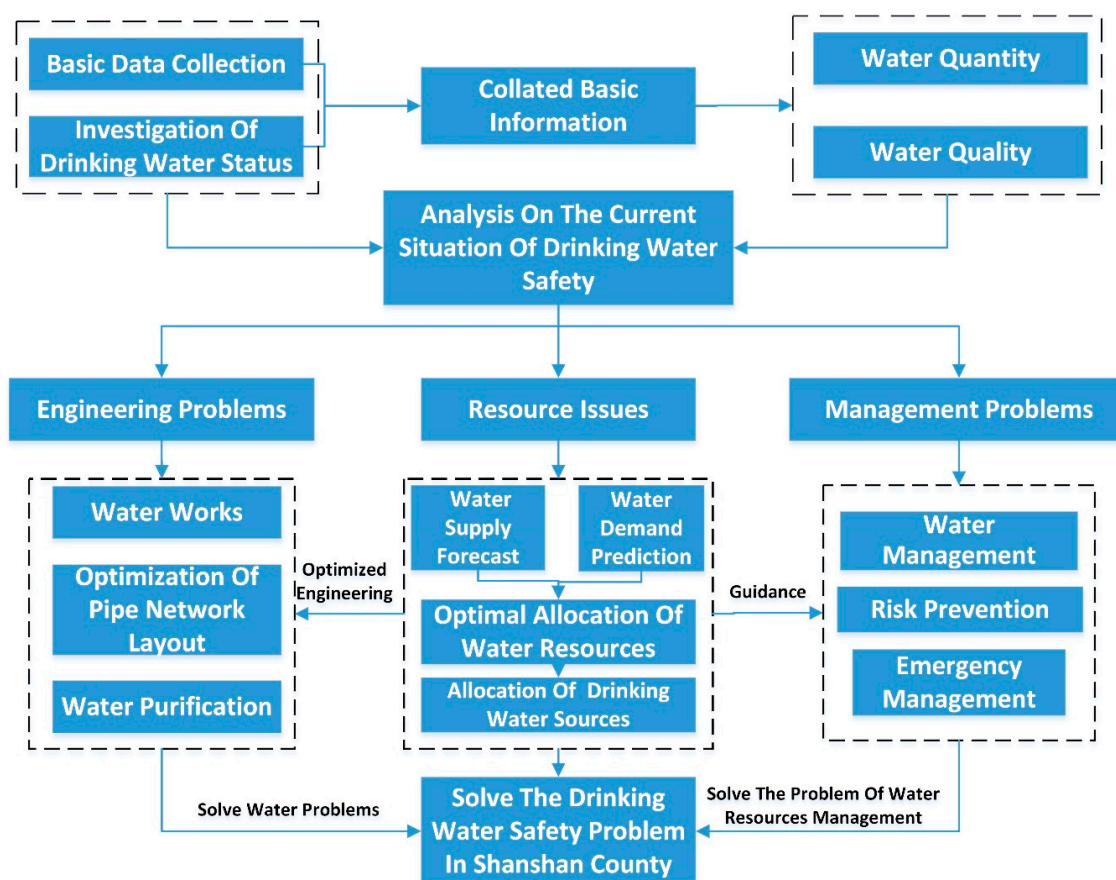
Basic Data Collection

Investigation Of Drinking Water Status

Collated Basic Information

Water Quantity

Water Quality

Analysis On The Current Situation Of Drinking Water Safety

Engineering Problems

Resource Issues

Management Problems

Water Works

Optimization Of Pipe Network Layout

Water Purification

Optimized Engineering

Water Supply Forecast

Water Demand Prediction

Optimal Allocation Of Water Resources

Allocation Of Drinking Water Sources

Guidance

Water Management

Risk Prevention

Emergency Management

Solve Water Problems

Solve The Drinking Water Safety Problem In Shanshan County

Solve The Problem Of Water Resources Management